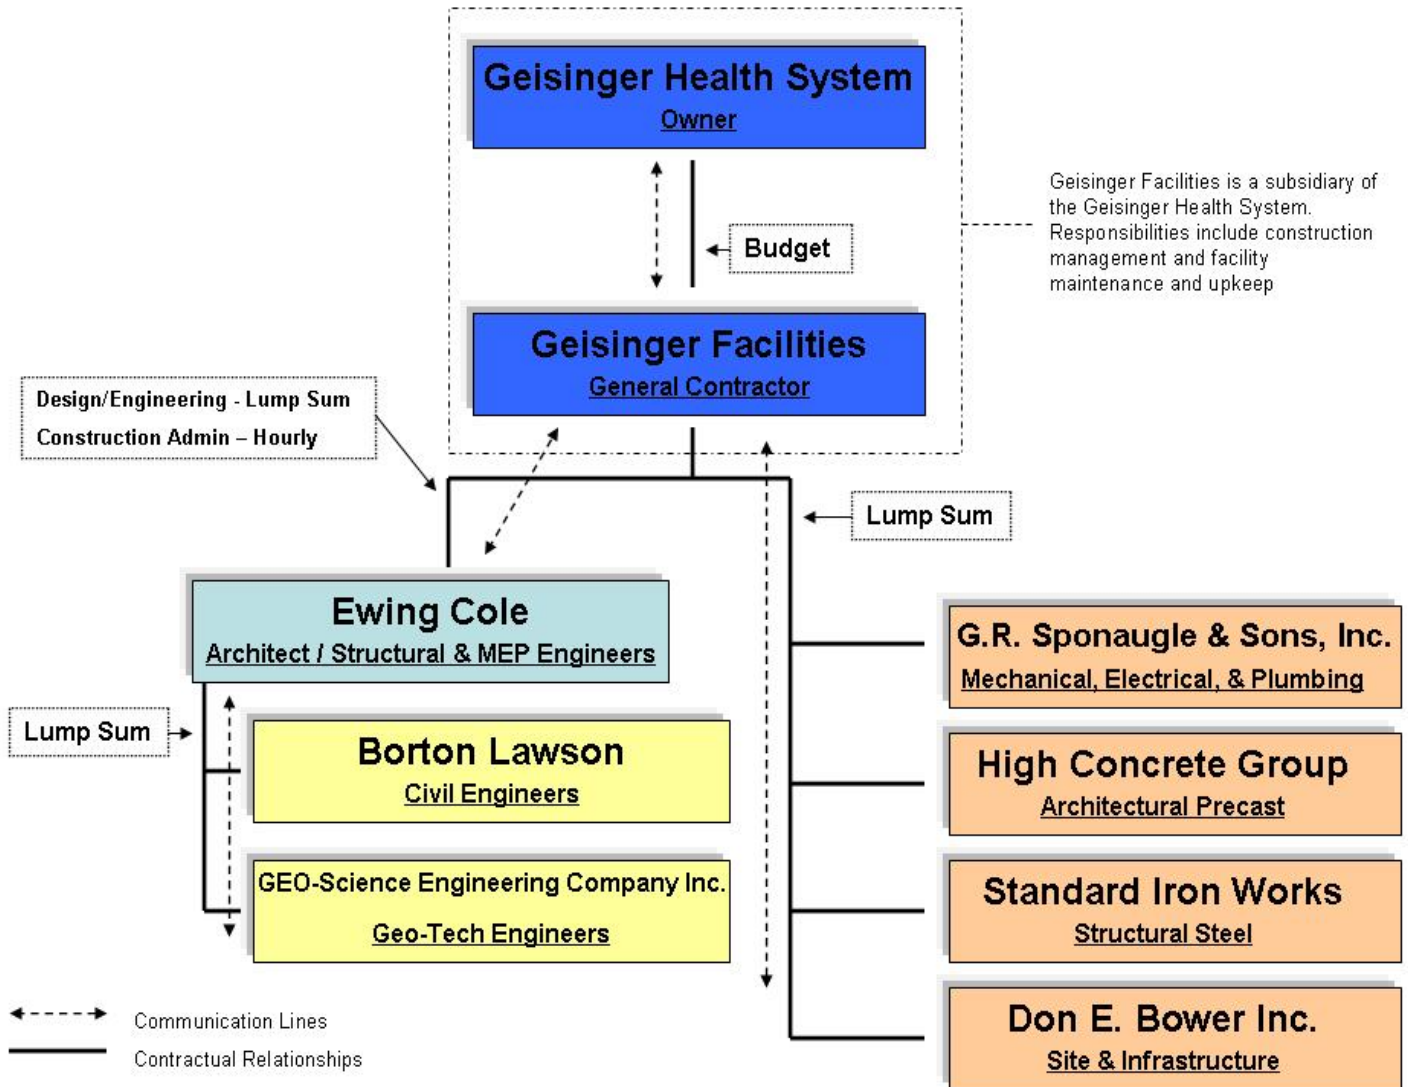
Geisinger Health System
Owner

Budget

Geisinger Facilities is a subsidiary of the Geisinger Health System. Responsibilities include construction management and facility maintenance and upkeep

Geisinger Facilities
General Contractor

Design/Engineering - Lump Sum
Construction Admin – Hourly

Lump Sum

Ewing Cole
Architect / Structural & MEP Engineers

Lump Sum

Borton Lawson
Civil Engineers

GEO-Science Engineering Company Inc.
Geo-Tech Engineers

G.R. Sponaugle & Sons, Inc.
Mechanical, Electrical, & Plumbing

High Concrete Group
Architectural Precast

Standard Iron Works
Structural Steel

Don E. Bower Inc.
Site & Infrastructure

Communication Lines
Contractual Relationships